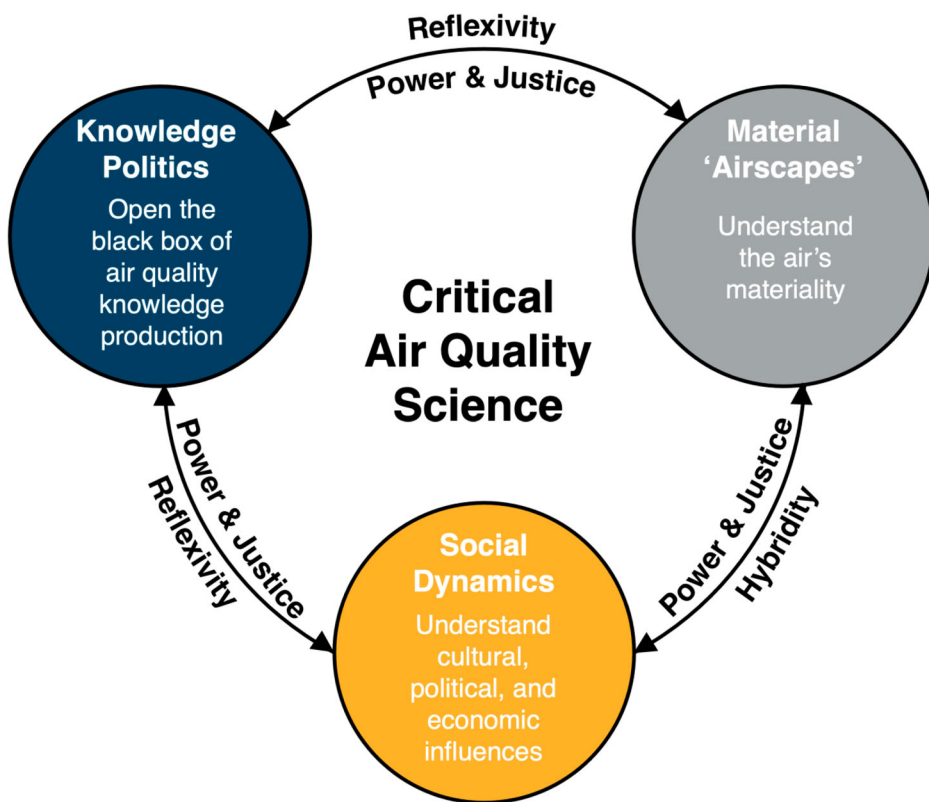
Reflexivity

Power & Justice

Knowledge Politics

Open the black box of air quality knowledge production

Material 'Airscapes'

Understand the air's materiality

Critical Air Quality Science

Power & Justice

Reflexivity

Power & Justice

Hybridity

Social Dynamics

Understand cultural, political, and economic influences